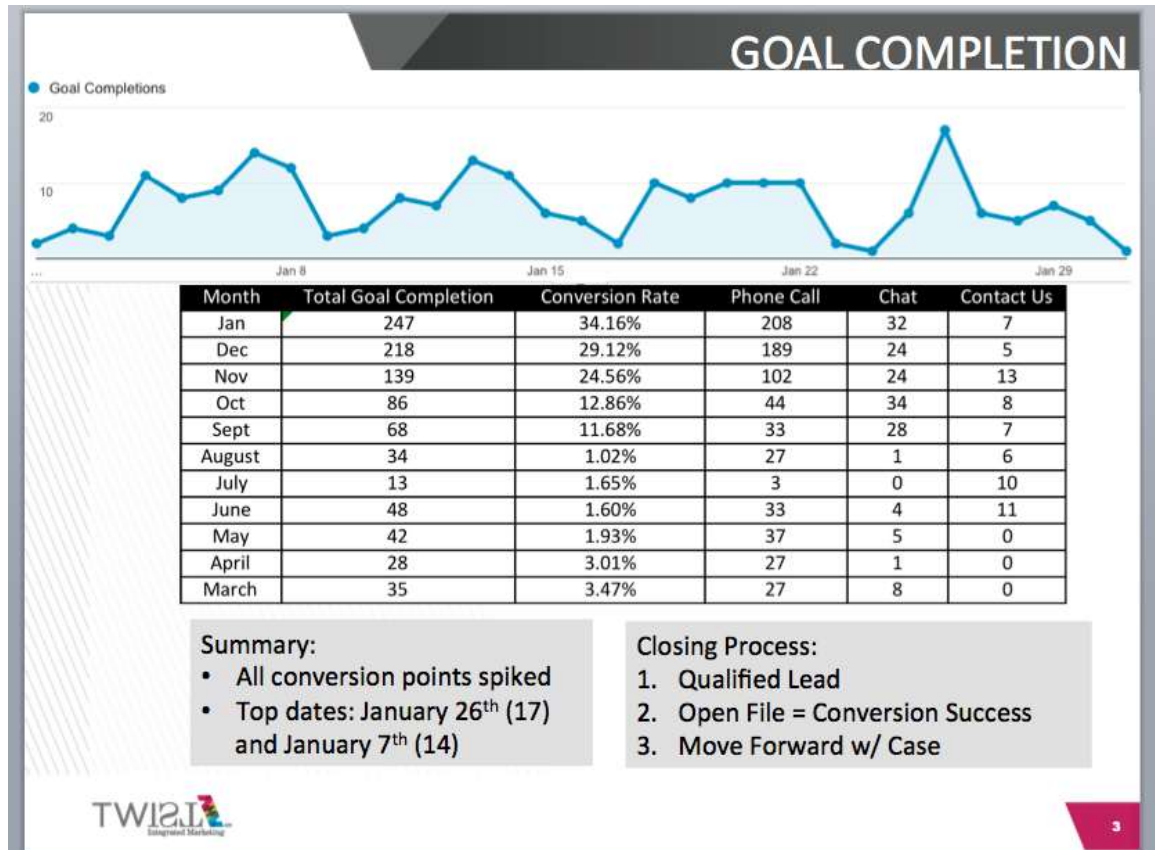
GOAL COMPLETION

Goal Completions

20

10

...

Jan 8

Jan 15

Jan 22

Jan 29

| Month | Total Goal Completion | Conversion Rate | Phone Call | Chat | Contact Us |
|---|---|---|---|---|---|
| Jan | 247 | 34.16% | 208 | 32 | 7 |
| Dec | 218 | 29.12% | 189 | 24 | 5 |
| Nov | 139 | 24.56% | 102 | 24 | 13 |
| Oct | 86 | 12.86% | 44 | 34 | 8 |
| Sept | 68 | 11.68% | 33 | 28 | 7 |
| August | 34 | 1.02% | 27 | 1 | 6 |
| July | 13 | 1.65% | 3 | 0 | 10 |
| June | 48 | 1.60% | 33 | 4 | 11 |
| May | 42 | 1.93% | 37 | 5 | 0 |
| April | 28 | 3.01% | 27 | 1 | 0 |
| March | 35 | 3.47% | 27 | 8 | 0 |

Summary:
• All conversion points spiked
• Top dates: January 26$^{th}$ (17) and January 7$^{th}$ (14)

Closing Process:
1. Qualified Lead
2. Open File = Conversion Success
3. Move Forward w/ Case

TWIST
Integrated Marketing

3